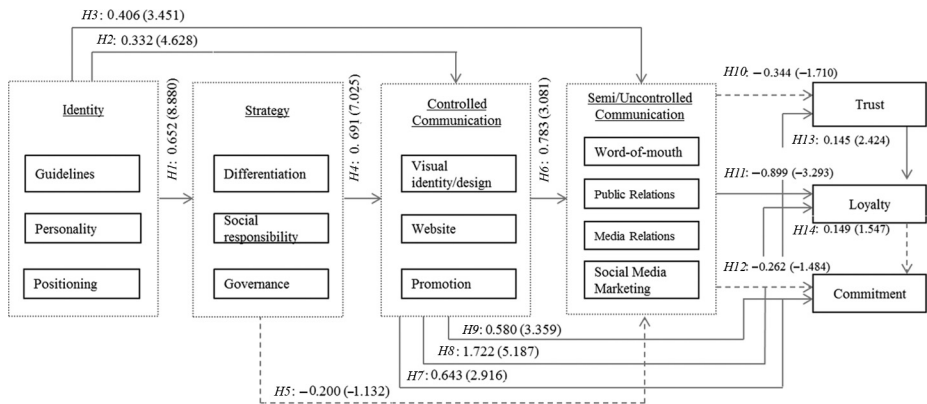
$H3$: 0.406 (3.451)

$H2$: 0.332 (4.628)

Identity

Guidelines

Personality

Positioning

$H1$: 0.652 (8.880)

Strategy

Differentiation

Social responsibility

Governance

$H4$: 0.691 (7.025)

Controlled Communication

Visual identity/design

Website

Promotion

$H6$: 0.783 (3.081)

Semi/Uncontrolled Communication

Word-of-mouth

Public Relations

Media Relations

Social Media Marketing

$H10$: −0.344 (−1.710)

Trust

$H13$: 0.145 (2.424)

$H11$: −0.899 (−3.293)

Loyalty

$H14$: 0.149 (1.547)

$H12$: −0.262 (−1.484)

Commitment

$H9$: 0.580 (3.359)

$H8$: 1.722 (5.187)

$H7$: 0.643 (2.916)

$H5$: −0.200 (−1.132)